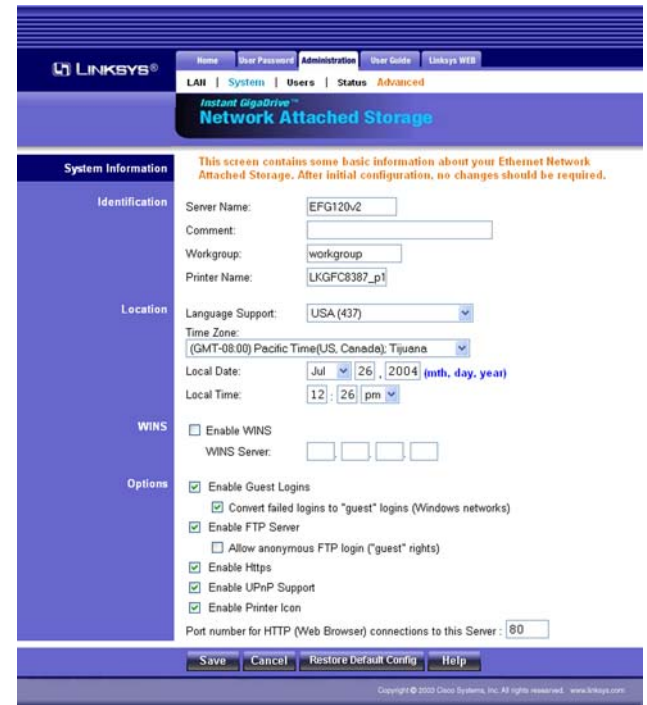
LINKSYS®

Home | User Password | Administration | User Guide | Linksys WEB

LAN | System | Users | Status | Advanced

Instant GigaDrive™
Network Attached Storage

System Information

This screen contains some basic information about your Ethernet Network Attached Storage. After initial configuration, no changes should be required.

Identification

Server Name: EFG120v2

Comment:

Workgroup: workgroup

Printer Name: LKGFC8387_p1

Location

Language Support: USA (437)

Time Zone:

(GMT-08:00) Pacific Time(US, Canada); Tijuana

Local Date: Jul 26 , 2004 (mth, day, year)

Local Time: 12 : 26 pm

WINS

Enable WINS

WINS Server:

Options

Enable Guest Logins

Convert failed logins to "guest" logins (Windows networks)

Enable FTP Server

Allow anonymous FTP login ("guest" rights)

Enable Https

Enable UPnP Support

Enable Printer Icon

Port number for HTTP (Web Browser) connections to this Server : 80

Save | Cancel | Restore Default Config | Help

Copyright © 2003 Cisco Systems, Inc. All rights reserved. www.linksys.com